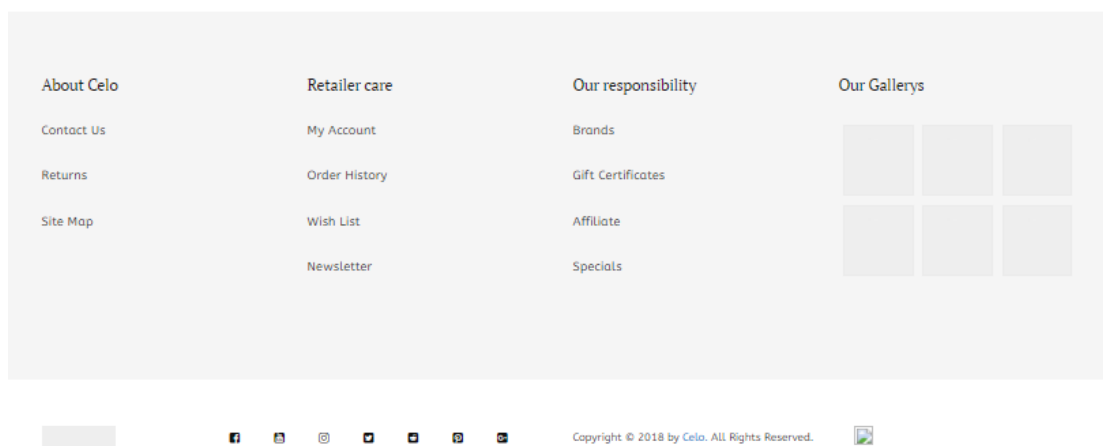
About Celo

Contact Us

Returns

Site Map

Retailer care

My Account

Order History

Wish List

Newsletter

Our responsibility

Brands

Gift Certificates

Affiliate

Specials

Our Gallerys

Copyright © 2018 by Celo. All Rights Reserved.